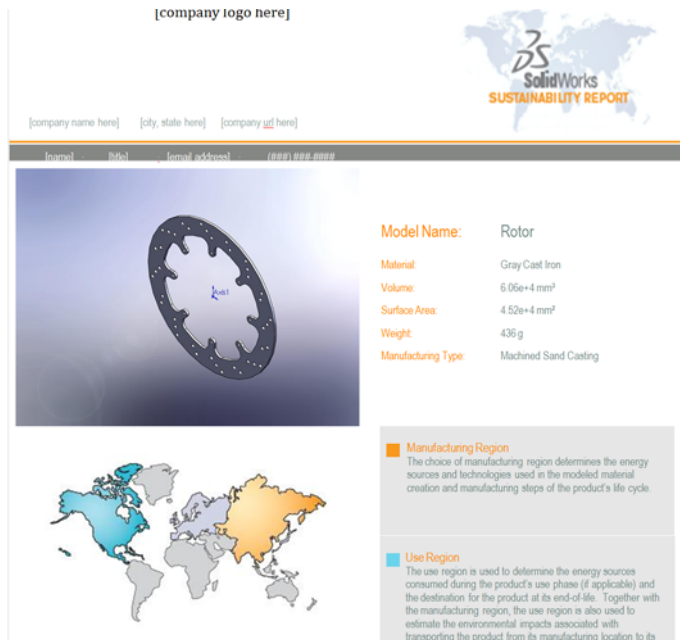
[company logo here]

SolidWorks
SUSTAINABILITY REPORT

[company name here] [city, state here] [company url here]

[name] · [title] · [email address] · (###) ###-####

Axis1

Model Name: Rotor

| Material: | Gray Cast Iron |
|---|---|
| Volume: | 6.06e+4 mm³ |
| Surface Area: | 4.52e+4 mm² |
| Weight: | 436 g |
| Manufacturing Type: | Machined Sand Casting |

Manufacturing Region
The choice of manufacturing region determines the energy sources and technologies used in the modeled material creation and manufacturing steps of the product's life cycle.

Use Region
The use region is used to determine the energy sources consumed during the product's use phase (if applicable) and the destination for the product at its end-of-life. Together with the manufacturing region, the use region is also used to estimate the environmental impacts associated with transporting the product from its manufacturing location to its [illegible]